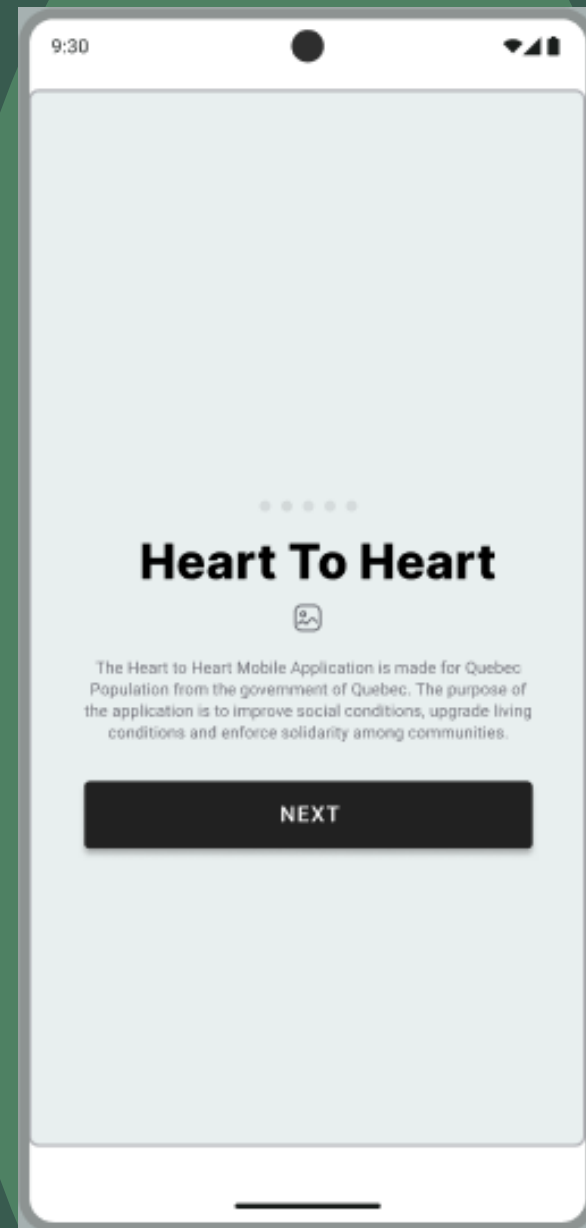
9:30

Heart To Heart

The Heart to Heart Mobile Application is made for Quebec Population from the government of Quebec. The purpose of the application is to improve social conditions, upgrade living conditions and enforce solidarity among communities.

NEXT